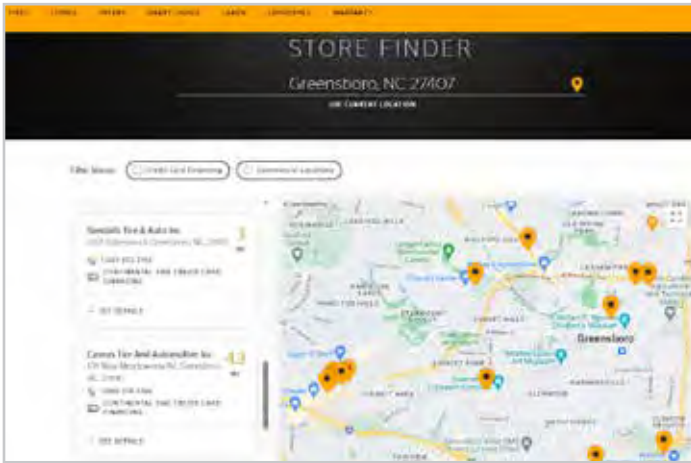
TIRES STORES OFFERS SMART CHOICE LEARN CONTINENTAL WARRANTY

STORE FINDER

Greensboro, NC 27407

USE CURRENT LOCATION

Filter Stores: Credit Card Financing Commercial Locations

Speedalls Tire & Auto Inc.
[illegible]
3
(336) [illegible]
CONTINENTAL TIRE CREDIT CARD FINANCING
SEE DETAILS

Carmos Tire And Automotive Inc.
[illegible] Greensboro, NC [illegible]
4.3
(336) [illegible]
CONTINENTAL TIRE CREDIT CARD FINANCING
SEE DETAILS

Greensboro